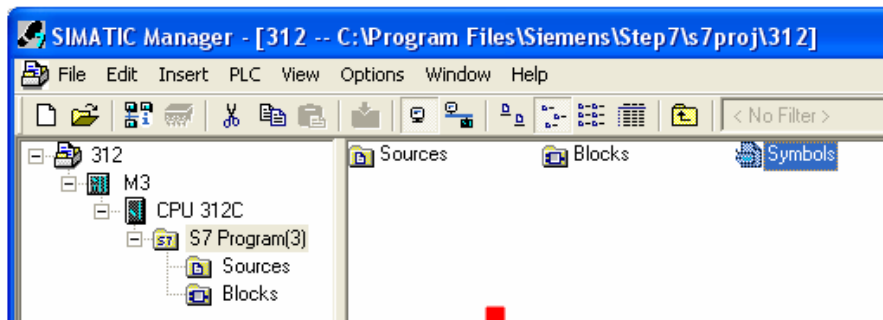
SIMATIC Manager - [312 -- C:\Program Files\Siemens\Step7\s7proj\312]

File Edit Insert PLC View Options Window Help

< No Filter >

312
M3
CPU 312C
S7 Program(3)
Sources
Blocks

Sources
Blocks
Symbols